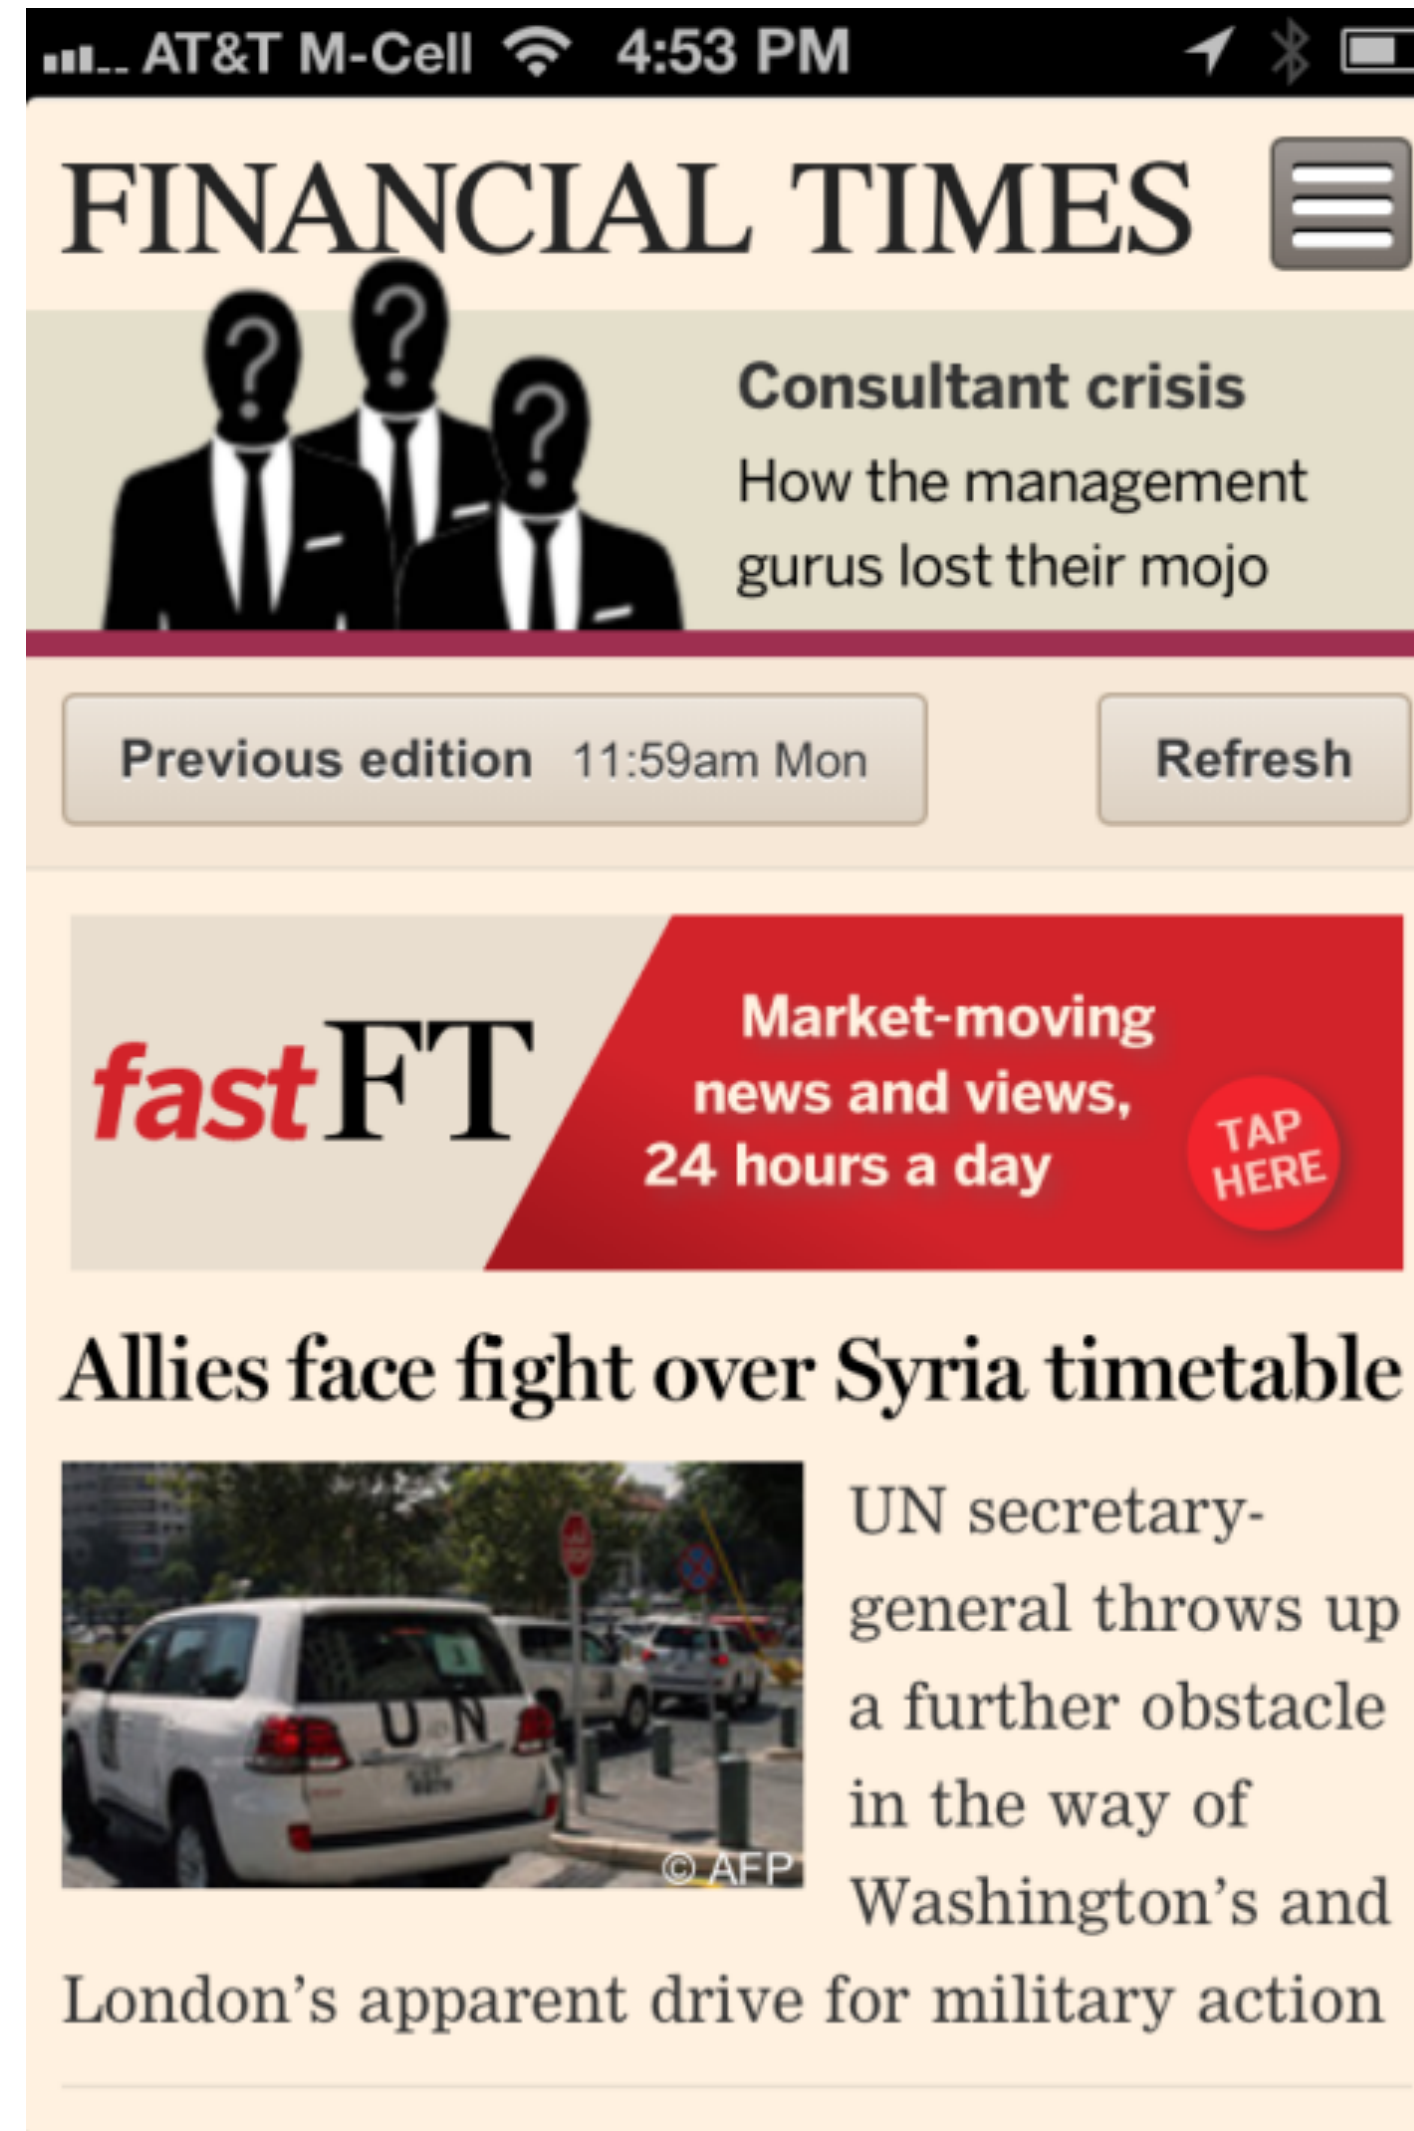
AT&T M-Cell 4:53 PM

FINANCIAL TIMES

Consultant crisis
How the management gurus lost their mojo

Previous edition 11:59am Mon

Refresh

fastFT

Market-moving news and views, 24 hours a day

TAP HERE

Allies face fight over Syria timetable

UN

© AFP

UN secretary-general throws up a further obstacle in the way of Washington’s and London’s apparent drive for military action